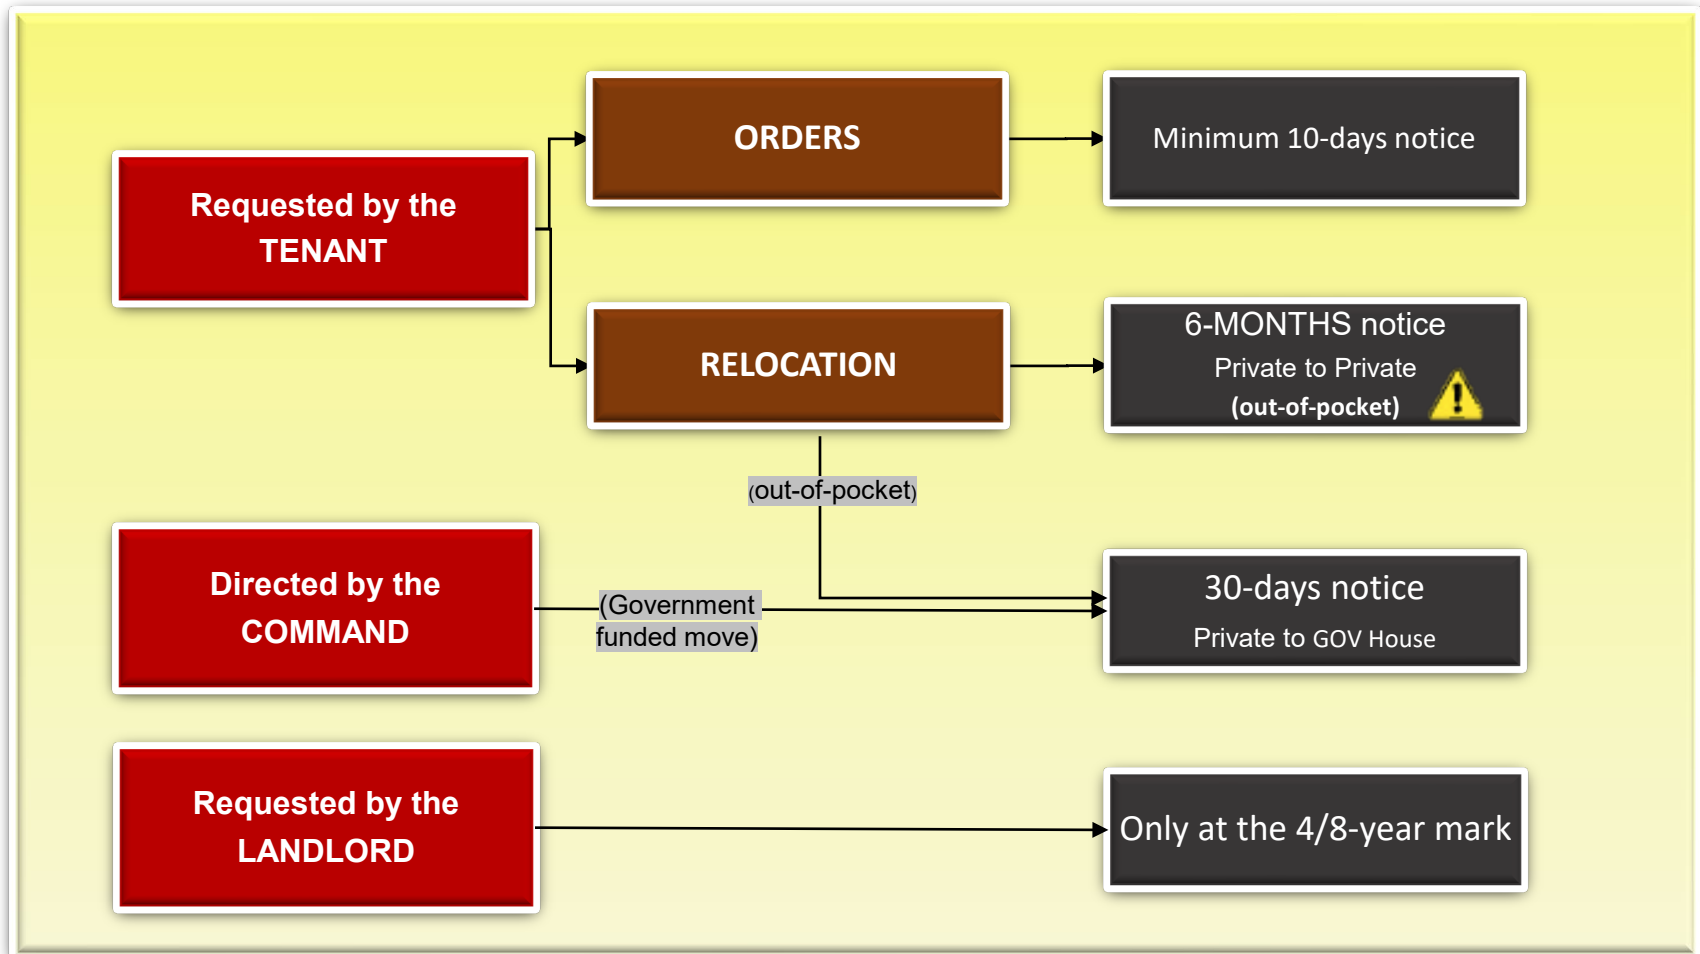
Requested by the TENANT

ORDERS

Minimum 10-days notice

RELOCATION

6-MONTHS notice
Private to Private
(out-of-pocket)

(out-of-pocket)

Directed by the COMMAND

(Government funded move)

30-days notice
Private to GOV House

Requested by the LANDLORD

Only at the 4/8-year mark